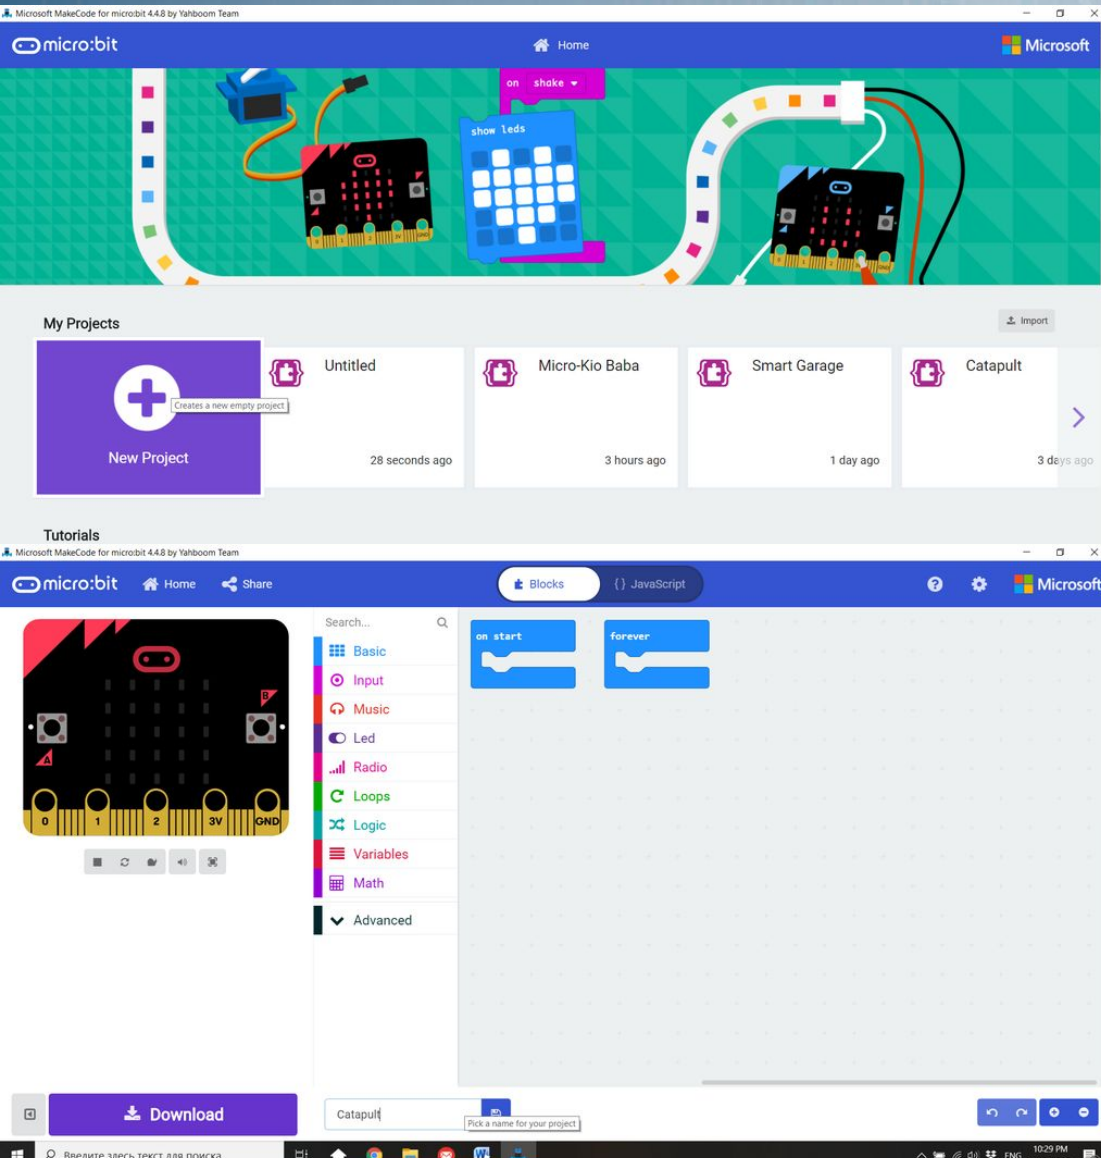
Microsoft MakeCode for micro:bit 4.4.8 by Yahboom Team

micro:bit
Home
Microsoft

on shake
show leds

My Projects
Import

New Project
Creates a new empty project

Untitled
28 seconds ago

Micro-Kio Baba
3 hours ago

Smart Garage
1 day ago

Catapult
3 days ago

Tutorials

Microsoft MakeCode for micro:bit 4.4.8 by Yahboom Team

micro:bit
Home
Share
Blocks
{ } JavaScript
Microsoft

Search...
Basic
Input
Music
Led
Radio
Loops
Logic
Variables
Math
Advanced

on start
forever

B
A
0 1 2 3V GND

Download
Catapult
Pick a name for your project

Введите здесь текст для поиска
ENG
10:29 PM